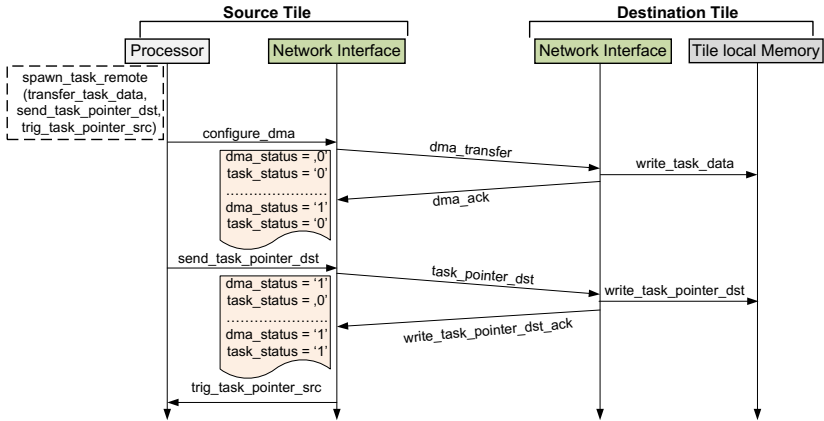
Source Tile

Destination Tile

Processor

Network Interface

Network Interface

Tile local Memory

spawn_task_remote (transfer_task_data, send_task_pointer_dst, trig_task_pointer_src)

configure_dma

dma_transfer

write_task_data

dma_status = ‚0'
task_status = '0'
.......................
dma_status = '1'
task_status = '0'

dma_ack

send_task_pointer_dst

task_pointer_dst

write_task_pointer_dst

dma_status = '1'
task_status = ‚0'
.......................
dma_status = '1'
task_status = '1'

write_task_pointer_dst_ack

trig_task_pointer_src